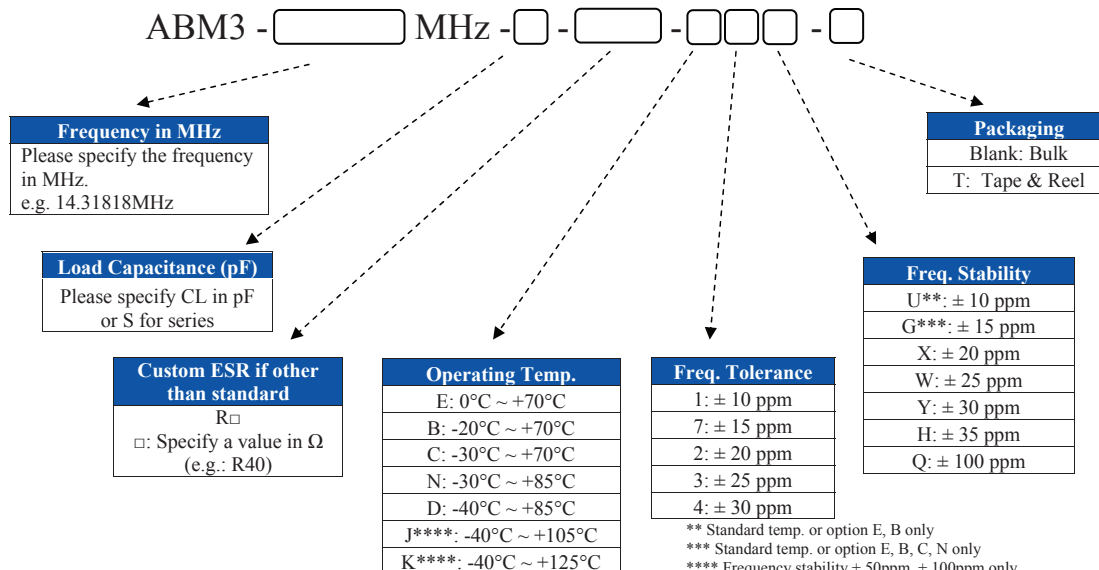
ABM3 - MHz - - - -

| Frequency in MHz |
|---|
| Please specify the frequency in MHz. e.g. 14.31818MHz |

| Load Capacitance (pF) |
|---|
| Please specify CL in pF or S for series |

| Custom ESR if other than standard |
|---|
| R□ □: Specify a value in Ω (e.g.: R40) |

| Operating Temp. |
|---|
| E: 0°C ~ +70°C |
| B: -20°C ~ +70°C |
| C: -30°C ~ +70°C |
| N: -30°C ~ +85°C |
| D: -40°C ~ +85°C |
| J****: -40°C ~ +105°C |
| K****: -40°C ~ +125°C |

| Freq. Tolerance |
|---|
| 1: ± 10 ppm |
| 7: ± 15 ppm |
| 2: ± 20 ppm |
| 3: ± 25 ppm |
| 4: ± 30 ppm |

| Freq. Stability |
|---|
| U**: ± 10 ppm |
| G***: ± 15 ppm |
| X: ± 20 ppm |
| W: ± 25 ppm |
| Y: ± 30 ppm |
| H: ± 35 ppm |
| Q: ± 100 ppm |

| Packaging |
|---|
| Blank: Bulk |
| T: Tape & Reel |

** Standard temp. or option E, B only
*** Standard temp. or option E, B, C, N only
**** Frequency stability ± 50ppm, ± 100ppm only